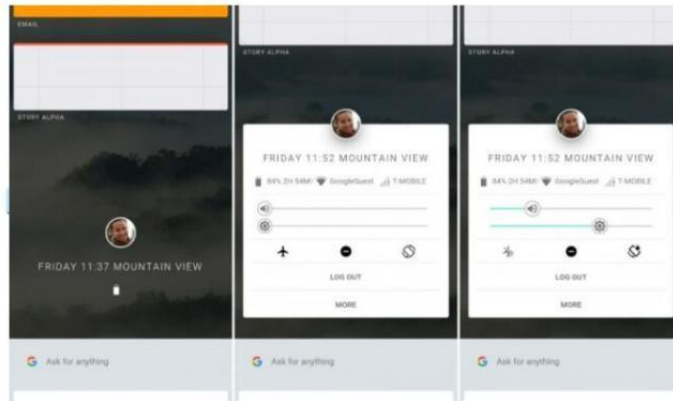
EMAIL

STORY ALPHA

FRIDAY 11:37 MOUNTAIN VIEW

G Ask for anything

STORY ALPHA

FRIDAY 11:52 MOUNTAIN VIEW

84% 2H 54M GoogleGuest T-MOBILE

LOG OUT

MORE

G Ask for anything

STORY ALPHA

FRIDAY 11:52 MOUNTAIN VIEW

84% 2H 54M GoogleGuest T-MOBILE

LOG OUT

MORE

G Ask for anything